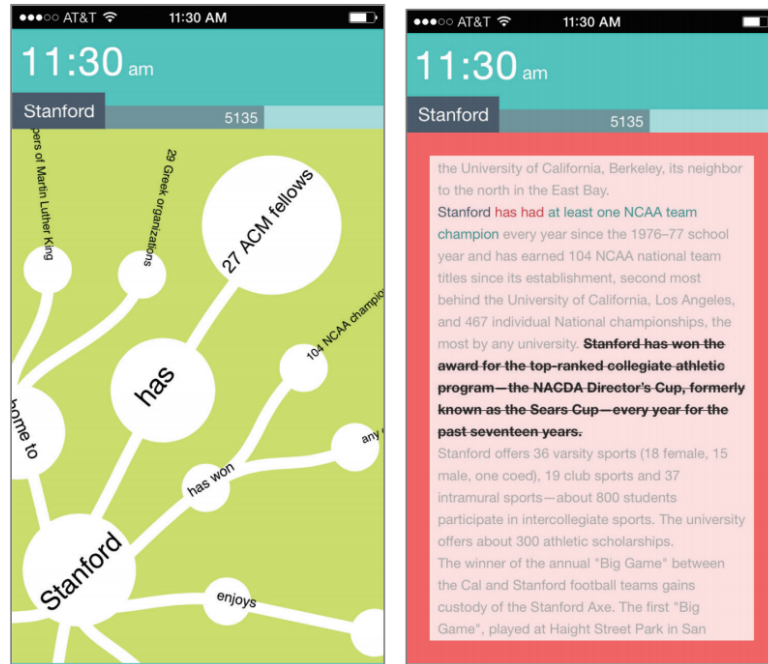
●●●○○ AT&T 11:30 AM

11:30 am

Stanford 5135

pers of Martin Luther King

29 Greek organizations

27 ACM fellows

has

104 NCAA champio

home to

any

has won

Stanford

enjoys

●●●○○ AT&T 11:30 AM

11:30 am

Stanford 5135

the University of California, Berkeley, its neighbor to the north in the East Bay.

Stanford has had at least one NCAA team champion every year since the 1976–77 school year and has earned 104 NCAA national team titles since its establishment, second most behind the University of California, Los Angeles, and 467 individual National championships, the most by any university. ~~Stanford has won the award for the top-ranked collegiate athletic program—the NACDA Director's Cup, formerly known as the Sears Cup—every year for the past seventeen years.~~

Stanford offers 36 varsity sports (18 female, 15 male, one coed), 19 club sports and 37 intramural sports—about 800 students participate in intercollegiate sports. The university offers about 300 athletic scholarships.

The winner of the annual "Big Game" between the Cal and Stanford football teams gains custody of the Stanford Axe. The first "Big Game", played at Haight Street Park in San